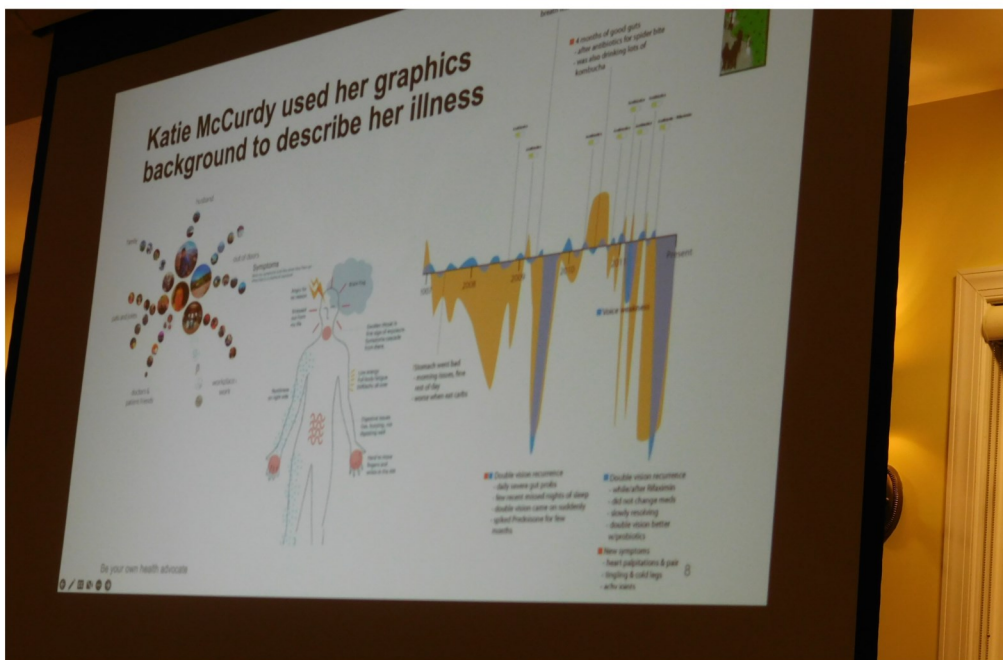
Katie McCurdy used her graphics background to describe her illness

4 months of good guts
- after antibiotics for spider bite
- was also drinking lots of kombucha

husband

family

out of doors

Symptoms

pets and plants

doctors & patient friends

work

Stomach went bad
- evening bouts, fine rest of day
- worse when eat carbs

Double vision recurrence
- daily severe gut probs
- few recent missed nights of sleep
- double vision came on suddenly
- spiked Prednisone for few months

Double vision recurrence
- while/after Mexico
- did not change meds
- slowly resolving
- double vision better w/probiotics

New symptoms
- heart palpitations & pain
- tingling & cold legs
- achy joints

Present

Be your own health advocate

8